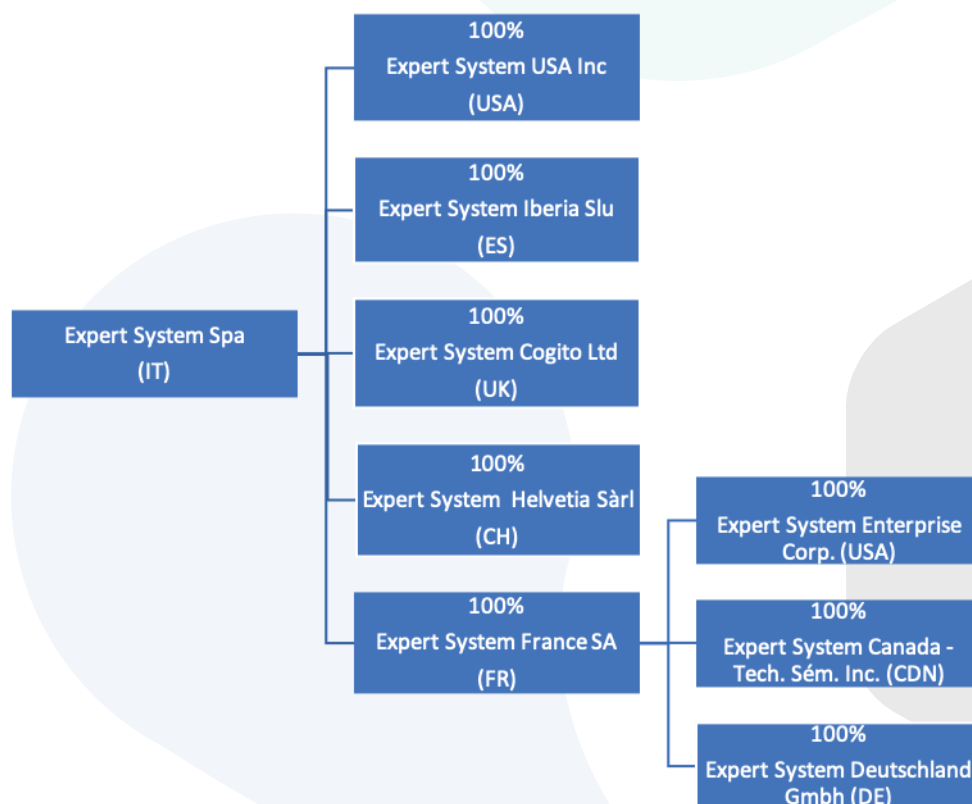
Expert System Spa
(IT)

100%
Expert System USA Inc
(USA)

100%
Expert System Iberia Slu
(ES)

100%
Expert System Cogito Ltd
(UK)

100%
Expert System Helvetia Sàrl
(CH)

100%
Expert System France SA
(FR)

100%
Expert System Enterprise Corp. (USA)

100%
Expert System Canada - Tech. Sém. Inc. (CDN)

100%
Expert System Deutschland Gmbh (DE)